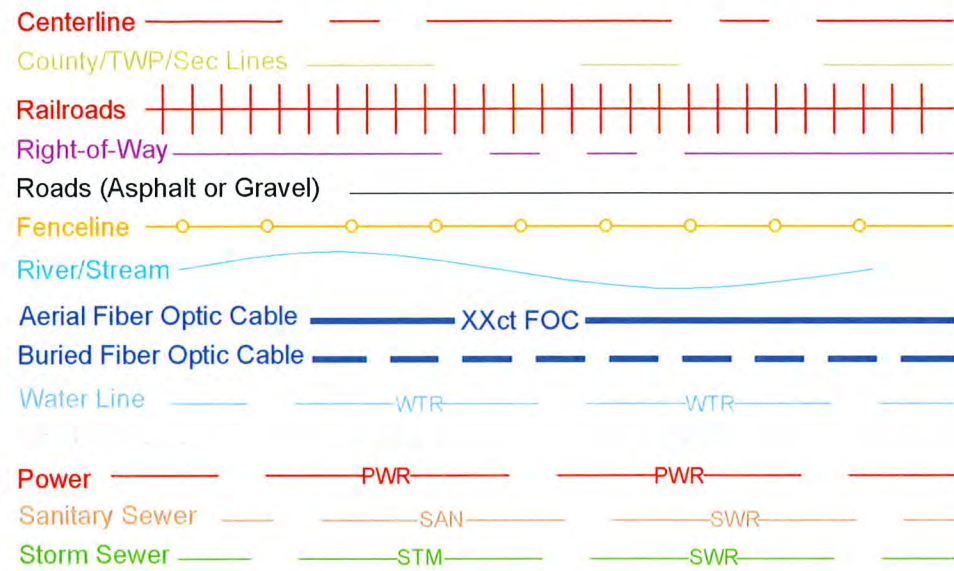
Centerline
County/TWP/Sec Lines
Railroads
Right-of-Way
Roads (Asphalt or Gravel)
Fenceline
River/Stream
Aerial Fiber Optic Cable XXct FOC
Buried Fiber Optic Cable
Water Line WTR WTR
Power PWR PWR
Sanitary Sewer SAN SWR
Storm Sewer STM SWR